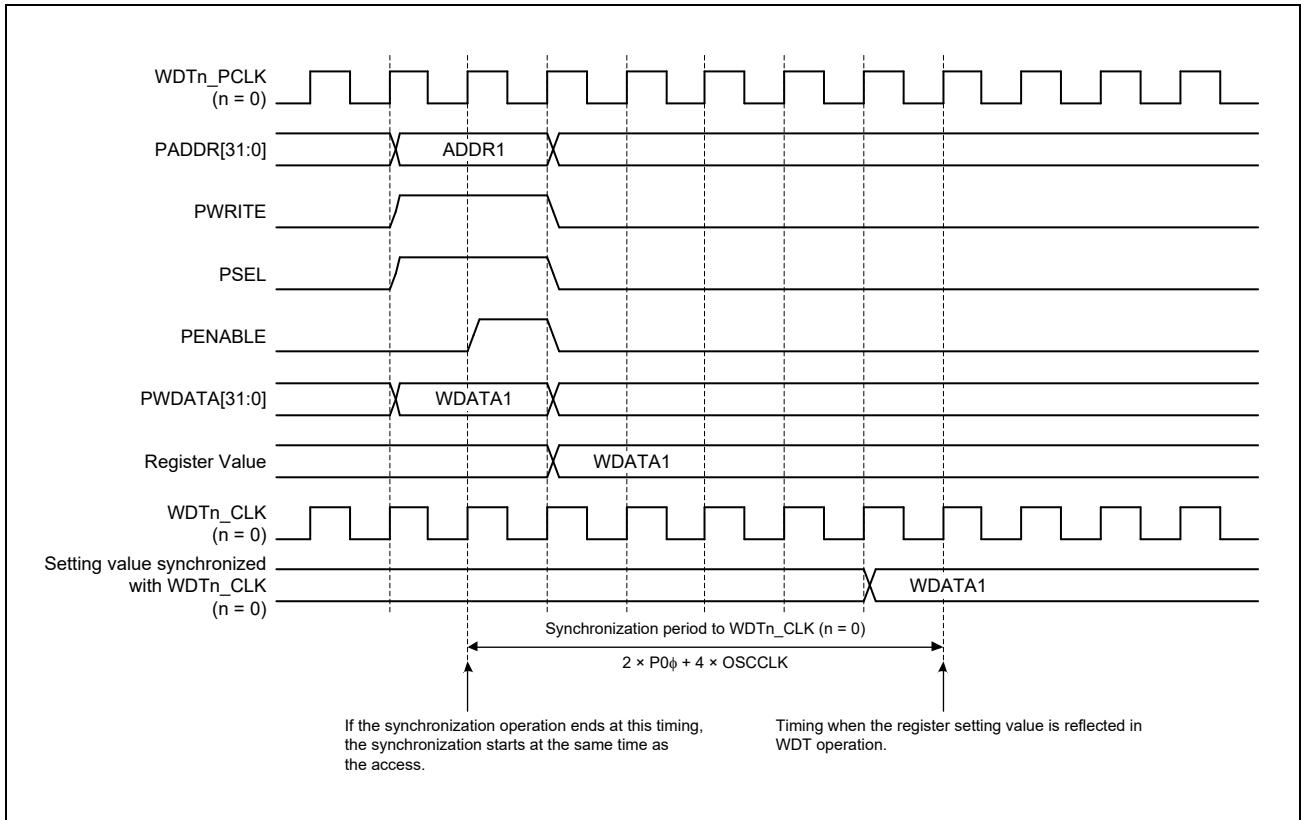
WDTn_PCLK
(n = 0)

PADDR[31:0]

ADDR1

PWRITE

PSEL

PENABLE

PWDATA[31:0]

WDATA1

Register Value

WDATA1

WDTn_CLK
(n = 0)

Setting value synchronized with WDTn_CLK
(n = 0)

WDATA1

Synchronization period to WDTn_CLK (n = 0)

$2 \times P0\phi + 4 \times OSCCLK$

If the synchronization operation ends at this timing, the synchronization starts at the same time as the access.

Timing when the register setting value is reflected in WDT operation.